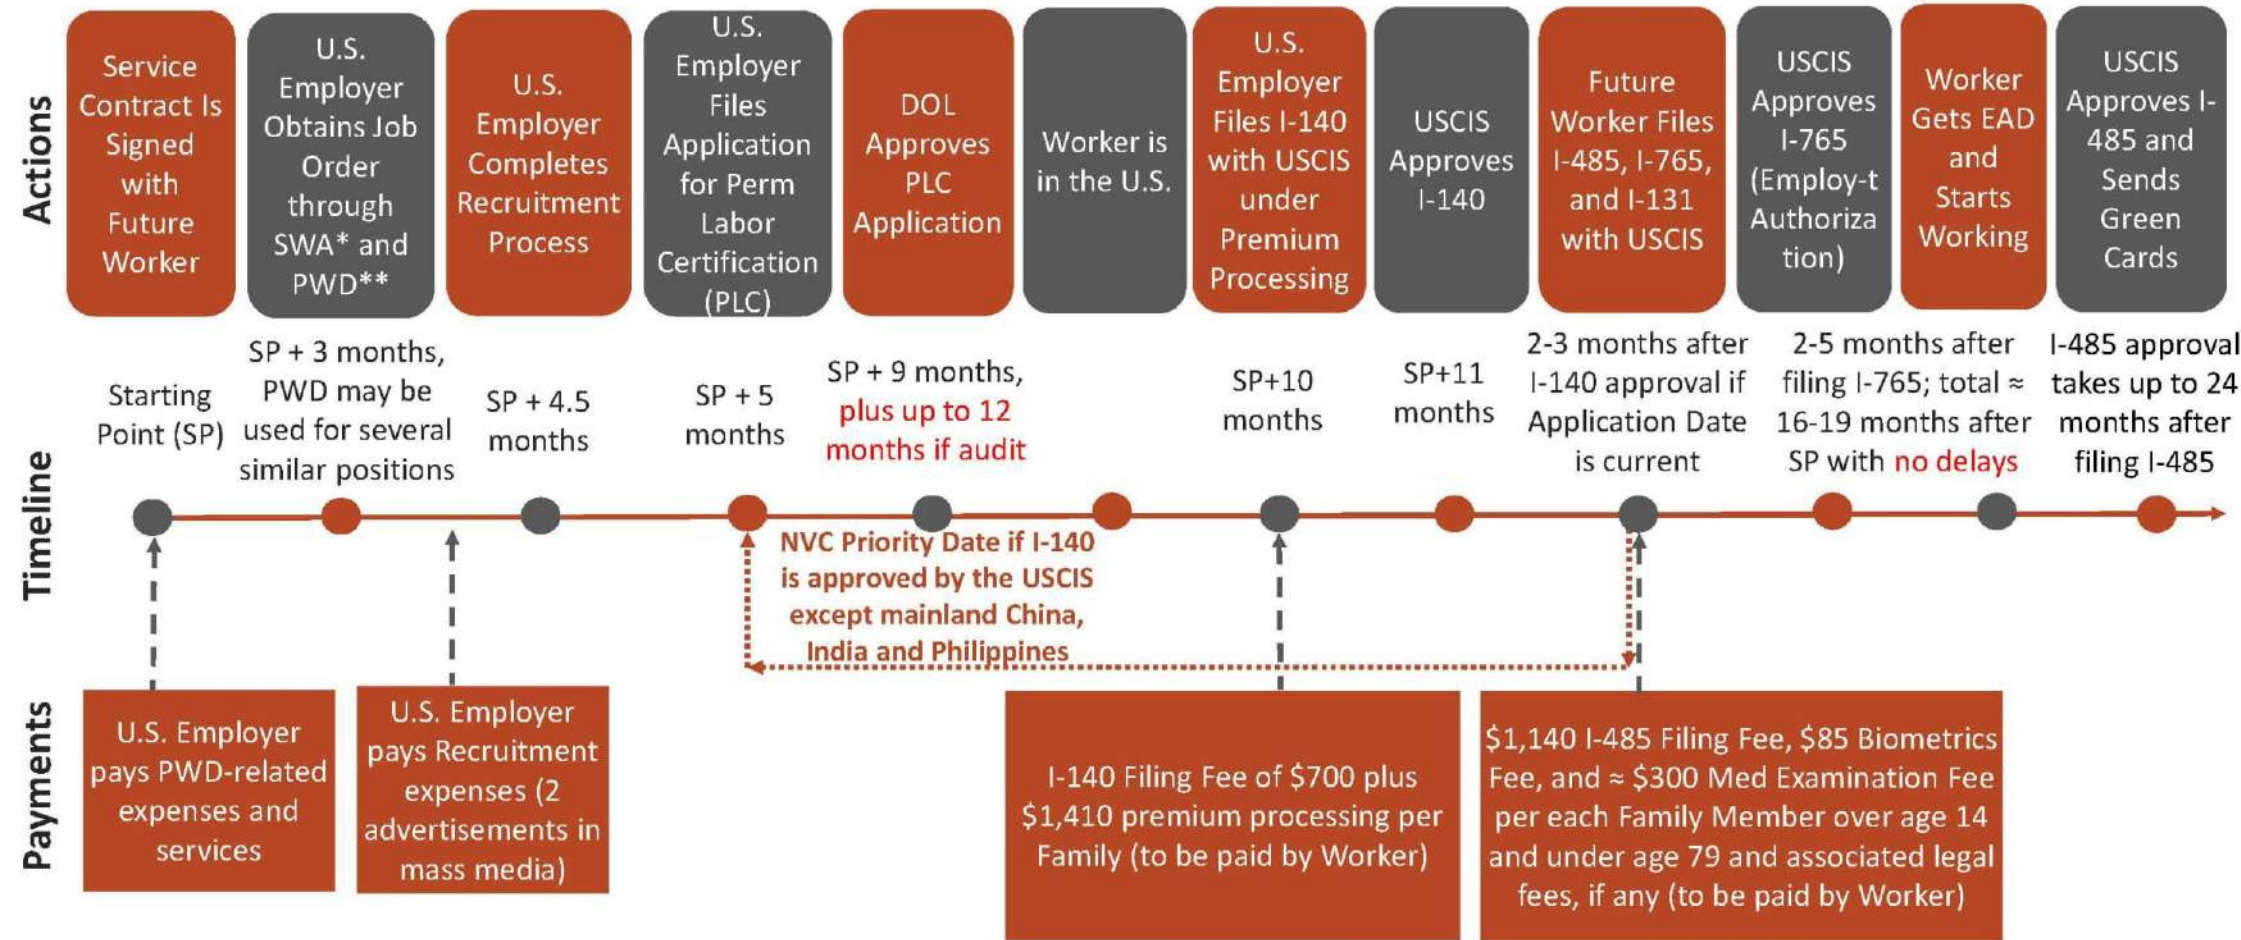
Actions

Service Contract Is Signed with Future Worker

U.S. Employer Obtains Job Order through SWA* and PWD**

U.S. Employer Completes Recruitment Process

U.S. Employer Files Application for Perm Labor Certification (PLC)

DOL Approves PLC Application

Worker is in the U.S.

U.S. Employer Files I-140 with USCIS under Premium Processing

USCIS Approves I-140

Future Worker Files I-485, I-765, and I-131 with USCIS

USCIS Approves I-765 (Employ-t Authoriza tion)

Worker Gets EAD and Starts Working

USCIS Approves I-485 and Sends Green Cards

Timeline

Starting Point (SP)

SP + 3 months, PWD may be used for several similar positions

SP + 4.5 months

SP + 5 months

SP + 9 months, plus up to 12 months if audit

SP+10 months

SP+11 months

2-3 months after I-140 approval if Application Date is current

2-5 months after filing I-765; total ≈ 16-19 months after SP with no delays

I-485 approval takes up to 24 months after filing I-485

NVC Priority Date if I-140 is approved by the USCIS except mainland China, India and Philippines

Payments

U.S. Employer pays PWD-related expenses and services

U.S. Employer pays Recruitment expenses (2 advertisements in mass media)

I-140 Filing Fee of $700 plus $1,410 premium processing per Family (to be paid by Worker)

$1,140 I-485 Filing Fee, $85 Biometrics Fee, and ≈ $300 Med Examination Fee per each Family Member over age 14 and under age 79 and associated legal fees, if any (to be paid by Worker)